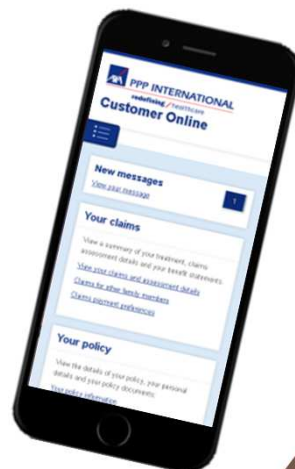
AXA PPP INTERNATIONAL
redefining / healthcare
Customer Online

New messages
View your message
1

Your claims
View a summary of your treatment, claims assessment details and your benefit statements.
View your claims and assessment details
Claims for other family members
Claims payment preferences

Your policy
View the details of your policy, your personal details and your policy documents.
Your policy information